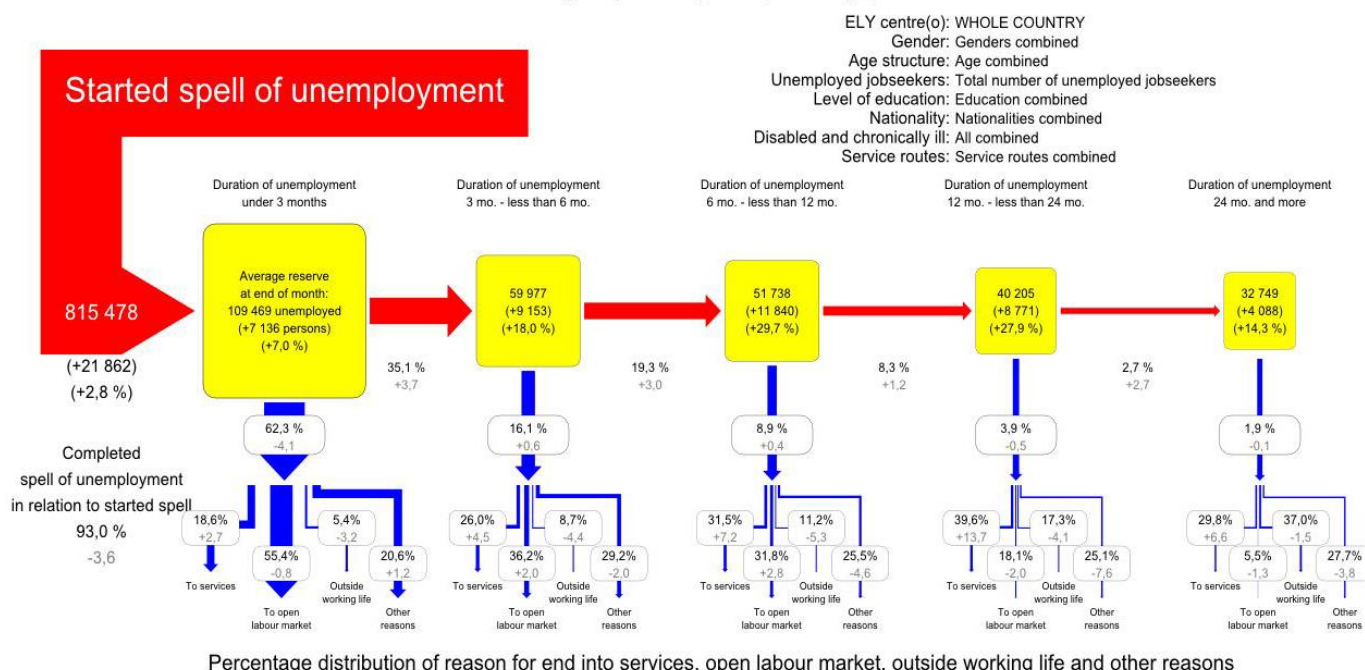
ELY centre(o): WHOLE COUNTRY
Gender: Genders combined
Age structure: Age combined
Unemployed jobseekers: Total number of unemployed jobseekers
Level of education: Education combined
Nationality: Nationalities combined
Disabled and chronically ill: All combined
Service routes: Service routes combined

Started spell of unemployment

815 478
(+21 862)
(+2,8 %)

Completed spell of unemployment in relation to started spell
93,0 %
-3,6

Duration of unemployment under 3 months

Average reserve at end of month: 109 469 unemployed (+7 136 persons) (+7,0 %)

35,1 %
+3,7

62,3 %
-4,1

18,6%
+2,7
To services

55,4%
-0,8
To open labour market

5,4%
-3,2
Outside working life

20,6%
+1,2
Other reasons

Duration of unemployment 3 mo. - less than 6 mo.

59 977
(+9 153)
(+18,0 %)

19,3 %
+3,0

16,1 %
+0,6

26,0%
+4,5
To services

36,2%
+2,0
To open labour market

8,7%
-4,4
Outside working life

29,2%
-2,0
Other reasons

Duration of unemployment 6 mo. - less than 12 mo.

51 738
(+11 840)
(+29,7 %)

8,3 %
+1,2

8,9 %
+0,4

31,5%
+7,2
To services

31,8%
+2,8
To open labour market

11,2%
-5,3
Outside working life

25,5%
-4,6
Other reasons

Duration of unemployment 12 mo. - less than 24 mo.

40 205
(+8 771)
(+27,9 %)

2,7 %
+2,7

3,9 %
-0,5

39,6%
+13,7
To services

18,1%
-2,0
To open labour market

17,3%
-4,1
Outside working life

25,1%
-7,6
Other reasons

Duration of unemployment 24 mo. and more

32 749
(+4 088)
(+14,3 %)

1,9 %
-0,1

29,8%
+6,6
To services

5,5%
-1,3
To open labour market

37,0%
-1,5
Outside working life

27,7%
-3,8
Other reasons

Percentage distribution of reason for end into services, open labour market, outside working life and other reasons